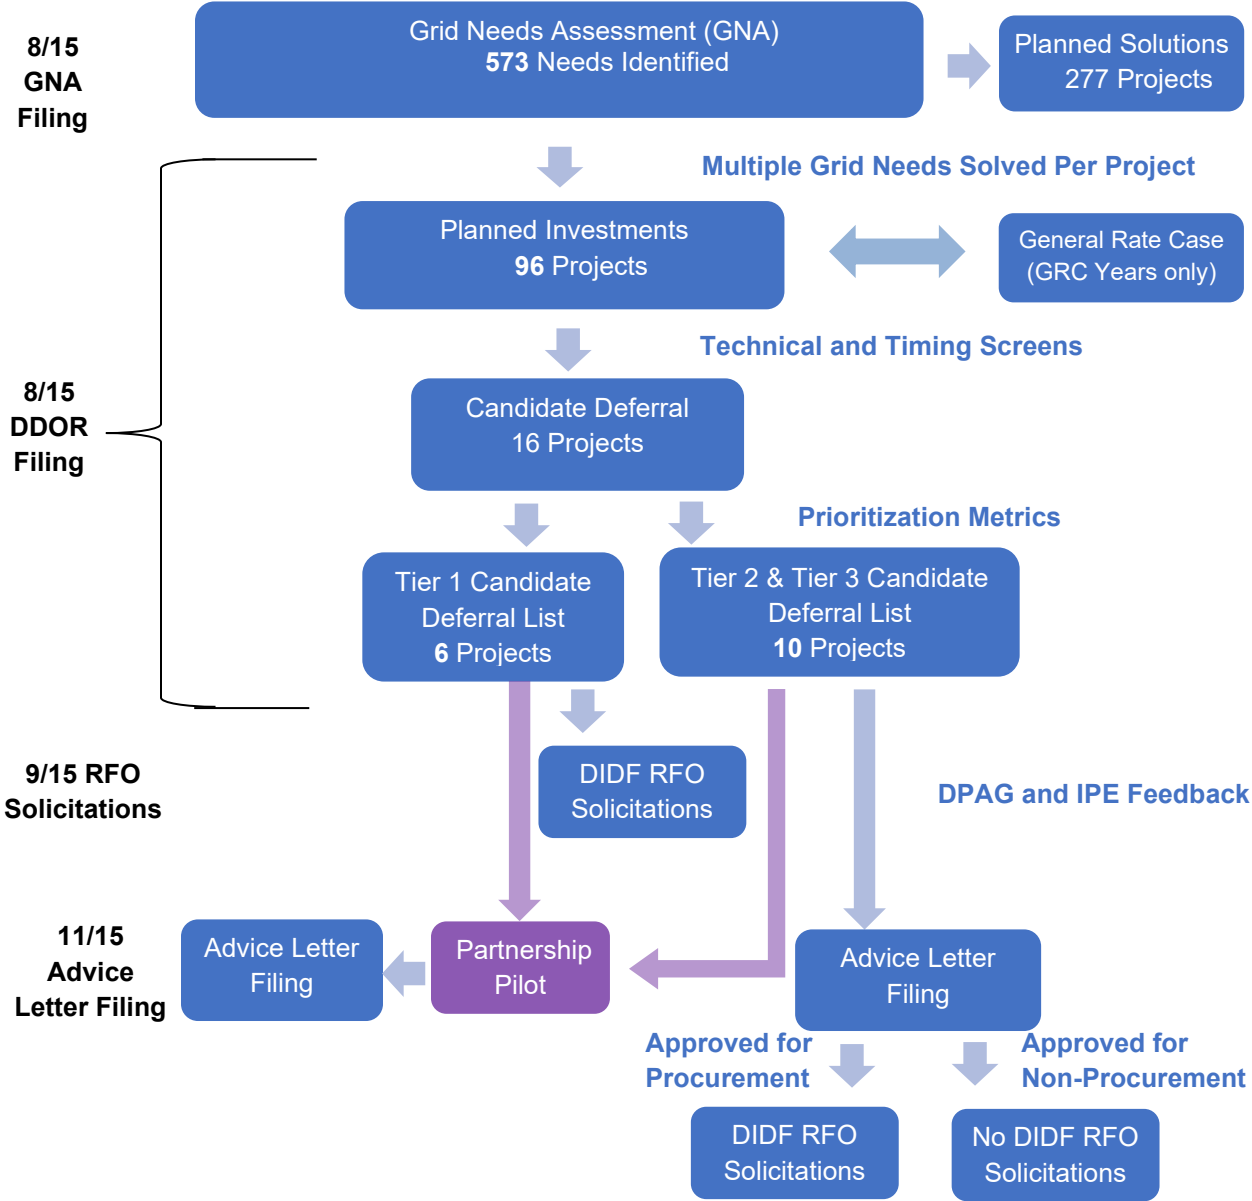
8/15 GNA Filing

Grid Needs Assessment (GNA)
573 Needs Identified

Planned Solutions
277 Projects

Multiple Grid Needs Solved Per Project

8/15 DDOR Filing

Planned Investments
96 Projects

General Rate Case
(GRC Years only)

Technical and Timing Screens

Candidate Deferral
16 Projects

Prioritization Metrics

Tier 1 Candidate Deferral List
6 Projects

Tier 2 & Tier 3 Candidate Deferral List
10 Projects

9/15 RFO Solicitations

DIDF RFO Solicitations

DPAG and IPE Feedback

11/15 Advice Letter Filing

Advice Letter Filing

Partnership Pilot

Advice Letter Filing

Approved for Procurement

Approved for Non-Procurement

DIDF RFO Solicitations

No DIDF RFO Solicitations